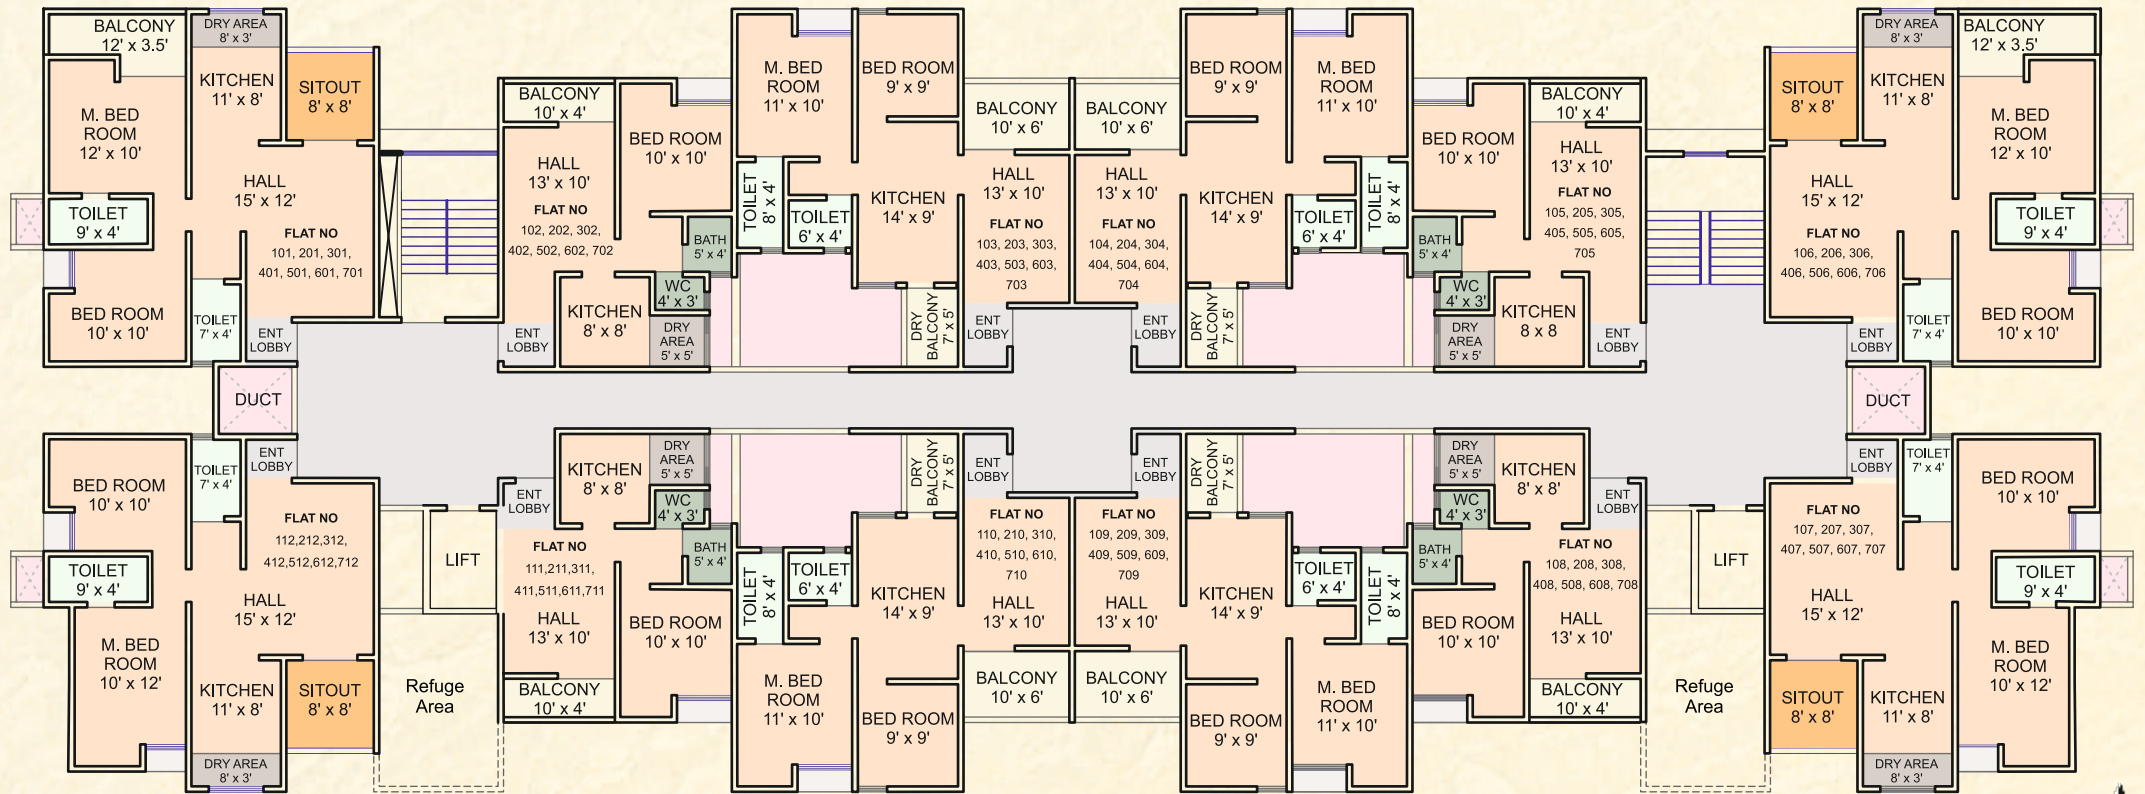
BALCONY 12' x 3.5'
DRY AREA 8' x 3'
KITCHEN 11' x 8'
SITOUT 8' x 8'
M. BED ROOM 12' x 10'
HALL 15' x 12'
TOILET 9' x 4'
FLAT NO 101, 201, 301, 401, 501, 601, 701
BED ROOM 10' x 10'
TOILET 7' x 4'
ENT LOBBY

BALCONY 10' x 4'
BED ROOM 10' x 10'
HALL 13' x 10'
FLAT NO 102, 202, 302, 402, 502, 602, 702
BATH 5' x 4'
WC 4' x 3'
KITCHEN 8' x 8'
DRY AREA 5' x 5'
ENT LOBBY

M. BED ROOM 11' x 10'
BED ROOM 9' x 9'
TOILET 8' x 4'
TOILET 6' x 4'
KITCHEN 14' x 9'
DRY BALCONY 7' x 5'
BALCONY 10' x 6'
HALL 13' x 10'
FLAT NO 103, 203, 303, 403, 503, 603, 703
ENT LOBBY

BALCONY 10' x 6'
HALL 13' x 10'
FLAT NO 104, 204, 304, 404, 504, 604, 704
ENT LOBBY
BED ROOM 9' x 9'
M. BED ROOM 11' x 10'
KITCHEN 14' x 9'
TOILET 6' x 4'
TOILET 8' x 4'
DRY BALCONY 7' x 5'

BALCONY 10' x 4'
BED ROOM 10' x 10'
HALL 13' x 10'
FLAT NO 105, 205, 305, 405, 505, 605, 705
BATH 5' x 4'
WC 4' x 3'
KITCHEN 8 x 8
DRY AREA 5' x 5'
ENT LOBBY

DRY AREA 8' x 3'
BALCONY 12' x 3.5'
SITOUT 8' x 8'
KITCHEN 11' x 8'
M. BED ROOM 12' x 10'
HALL 15' x 12'
TOILET 9' x 4'
FLAT NO 106, 206, 306, 406, 506, 606, 706
BED ROOM 10' x 10'
TOILET 7' x 4'
ENT LOBBY

DUCT
DUCT

BED ROOM 10' x 10'
TOILET 7' x 4'
ENT LOBBY
FLAT NO 112,212,312, 412,512,612,712
TOILET 9' x 4'
HALL 15' x 12'
M. BED ROOM 10' x 12'
KITCHEN 11' x 8'
SITOUT 8' x 8'
DRY AREA 8' x 3'
LIFT
Refuge Area

KITCHEN 8' x 8'
DRY AREA 5' x 5'
WC 4' x 3'
ENT LOBBY
FLAT NO 111,211,311, 411,511,611,711
BATH 5' x 4'
HALL 13' x 10'
BED ROOM 10' x 10'
BALCONY 10' x 4'

DRY BALCONY 7' x 5'
ENT LOBBY
FLAT NO 110, 210, 310, 410, 510, 610, 710
TOILET 8' x 4'
TOILET 6' x 4'
KITCHEN 14' x 9'
HALL 13' x 10'
M. BED ROOM 11' x 10'
BED ROOM 9' x 9'
BALCONY 10' x 6'

ENT LOBBY
DRY BALCONY 7' x 5'
FLAT NO 109, 209, 309, 409, 509, 609, 709
HALL 13' x 10'
KITCHEN 14' x 9'
TOILET 6' x 4'
TOILET 8' x 4'
BALCONY 10' x 6'
BED ROOM 9' x 9'
M. BED ROOM 11' x 10'

DRY AREA 5' x 5'
KITCHEN 8' x 8'
WC 4' x 3'
ENT LOBBY
BATH 5' x 4'
FLAT NO 108, 208, 308, 408, 508, 608, 708
BED ROOM 10' x 10'
HALL 13' x 10'
BALCONY 10' x 4'

ENT LOBBY
TOILET 7' x 4'
BED ROOM 10' x 10'
FLAT NO 107, 207, 307, 407, 507, 607, 707
LIFT
TOILET 9' x 4'
HALL 15' x 12'
Refuge Area
M. BED ROOM 10' x 12'
SITOUT 8' x 8'
KITCHEN 11' x 8'
DRY AREA 8' x 3'